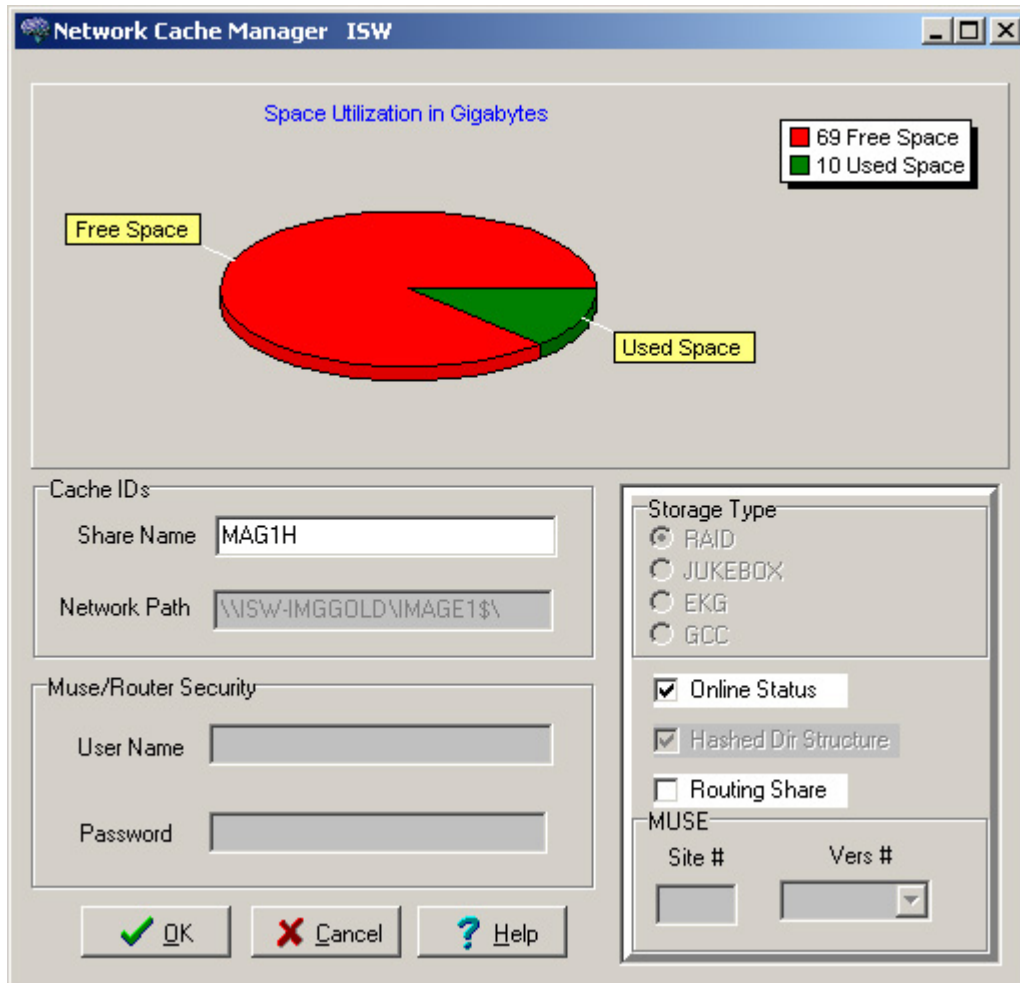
Network Cache Manager ISW

Space Utilization in Gigabytes

69 Free Space
10 Used Space

Free Space

Used Space

Cache IDs
Share Name MAG1H
Network Path \\ISW-IMGGOLD\IMAGE1$\

Muse/Router Security
User Name
Password

Storage Type
RAID
JUKEBOX
EKG
GCC

Online Status
Hashed Dir Structure
Routing Share

MUSE
Site #
Vers #

OK
Cancel
Help